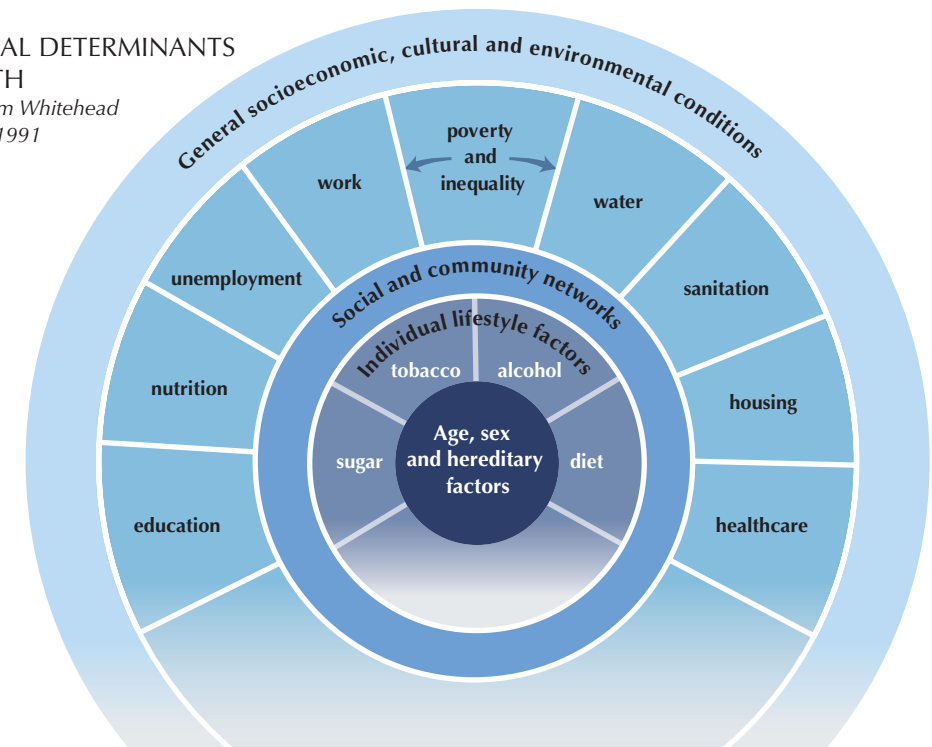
AL DETERMINANTS
TH
m Whitehead
1991

General socioeconomic, cultural and environmental conditions

work

poverty and inequality

water

unemployment

sanitation

nutrition

housing

education

healthcare

Social and community networks

Individual lifestyle factors

tobacco

alcohol

sugar

diet

Age, sex and hereditary factors